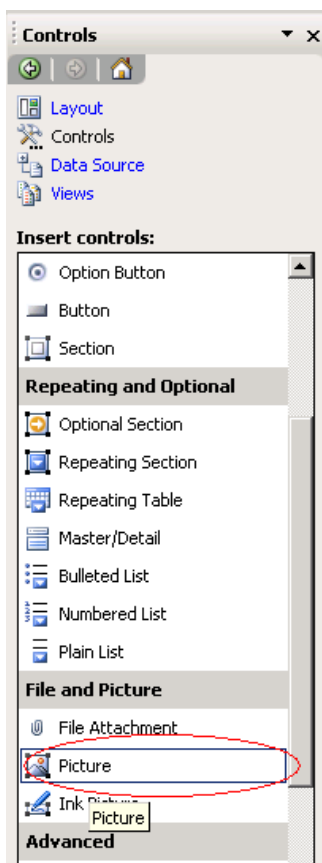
Controls

Layout
Controls
Data Source
Views

Insert controls:

Option Button
Button
Section
Repeating and Optional
Optional Section
Repeating Section
Repeating Table
Master/Detail
Bulleted List
Numbered List
Plain List
File and Picture
File Attachment
Picture
Ink Picture
Picture
Advanced